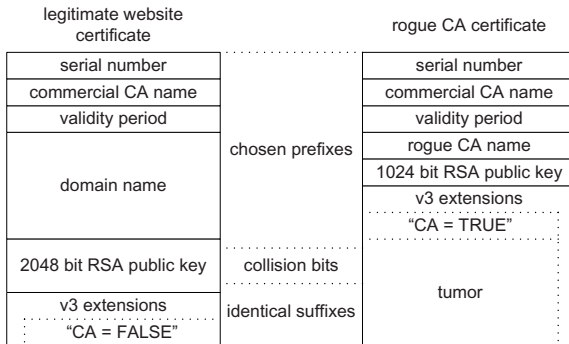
legitimate website certificate

rogue CA certificate

serial number

commercial CA name

validity period

domain name

2048 bit RSA public key

v3 extensions

"CA = FALSE"

chosen prefixes

collision bits

identical suffixes

serial number

commercial CA name

validity period

rogue CA name

1024 bit RSA public key

v3 extensions

"CA = TRUE"

tumor